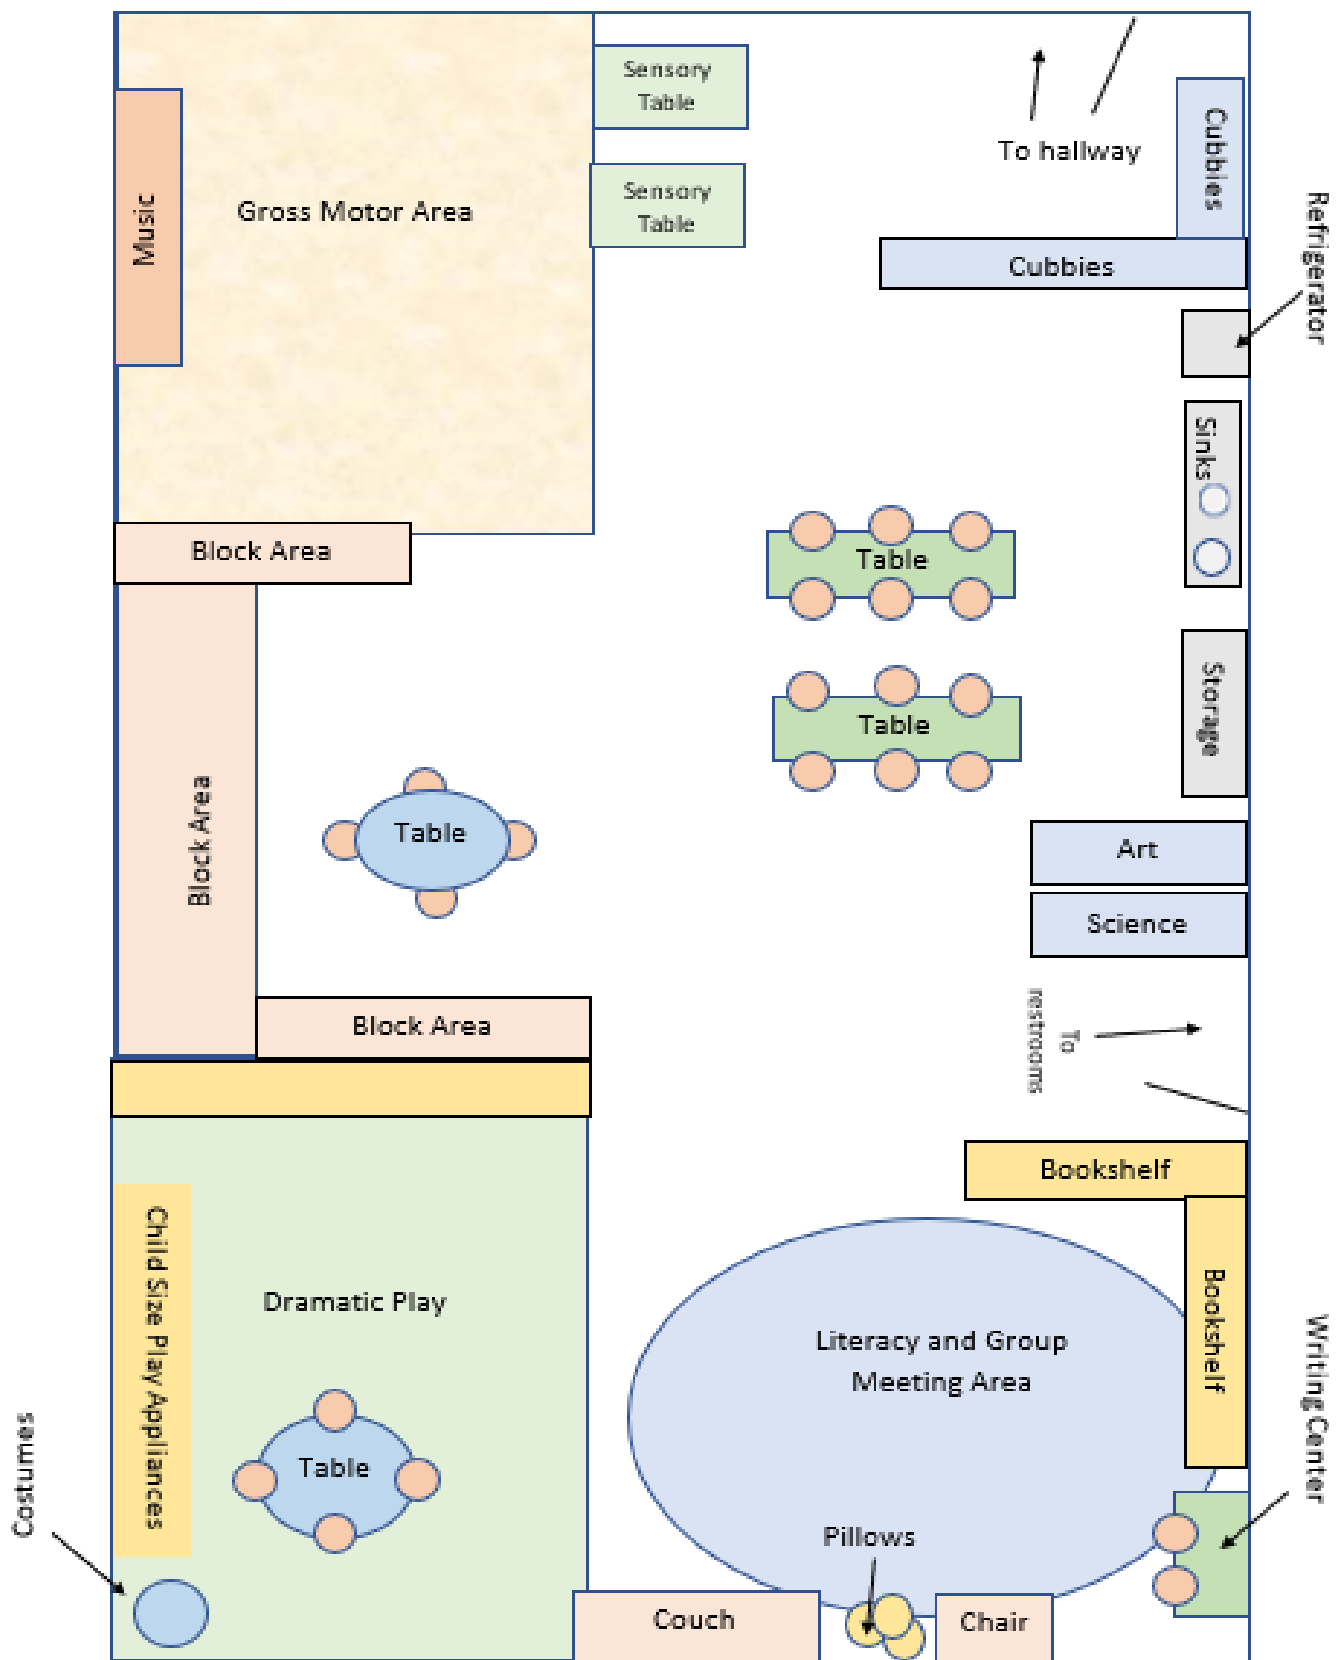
Music

Gross Motor Area

Sensory Table

Sensory Table

To hallway

Cubbies

Cubbies

Refrigerator

Sinks

Block Area

Table

Table

Storage

Block Area

Table

Art

Science

Block Area

To restrooms

Bookshelf

Child Size Play Appliances

Dramatic Play

Literacy and Group Meeting Area

Bookshelf

Writing Center

Table

Costumes

Pillows

Couch

Chair